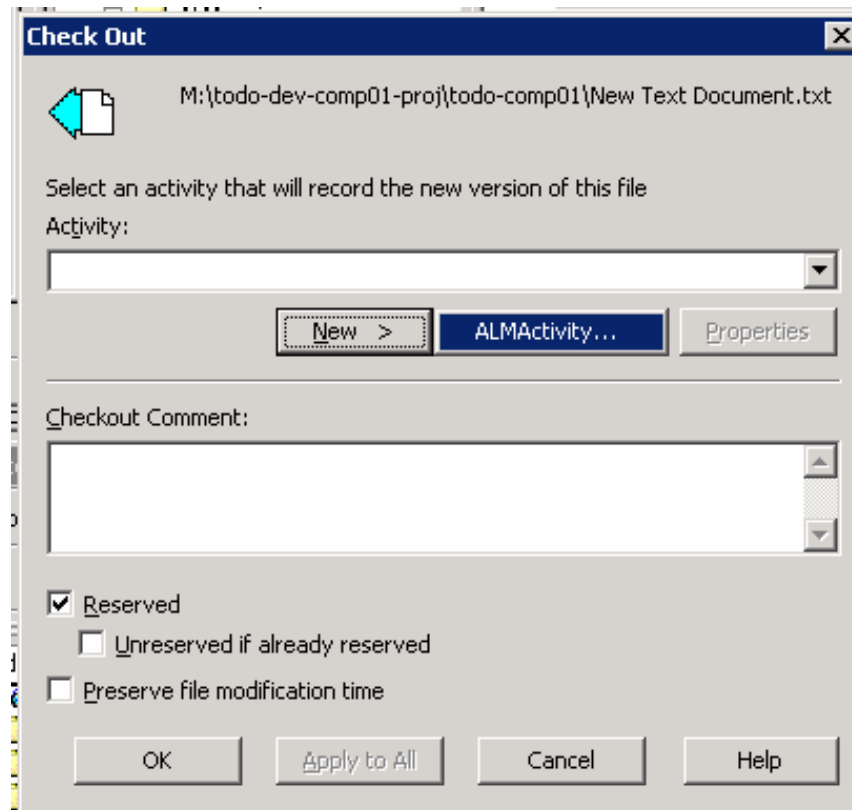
Check Out

M:\todo-dev-comp01-proj\todo-comp01\New Text Document.txt

Select an activity that will record the new version of this file

Activity:

New >

ALMActivity...

Properties

Checkout Comment:

Reserved

Unreserved if already reserved

Preserve file modification time

OK

Apply to All

Cancel

Help